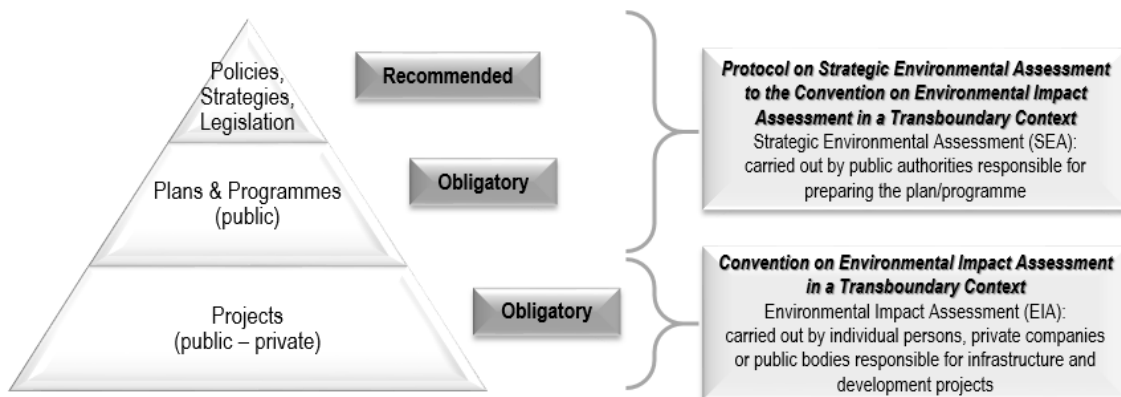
Policies, Strategies, Legislation

Recommended

Plans & Programmes (public)

Obligatory

Projects (public – private)

Obligatory

***Protocol on Strategic Environmental Assessment to the Convention on Environmental Impact Assessment in a Transboundary Context***
Strategic Environmental Assessment (SEA): carried out by public authorities responsible for preparing the plan/programme

***Convention on Environmental Impact Assessment in a Transboundary Context***
Environmental Impact Assessment (EIA): carried out by individual persons, private companies or public bodies responsible for infrastructure and development projects